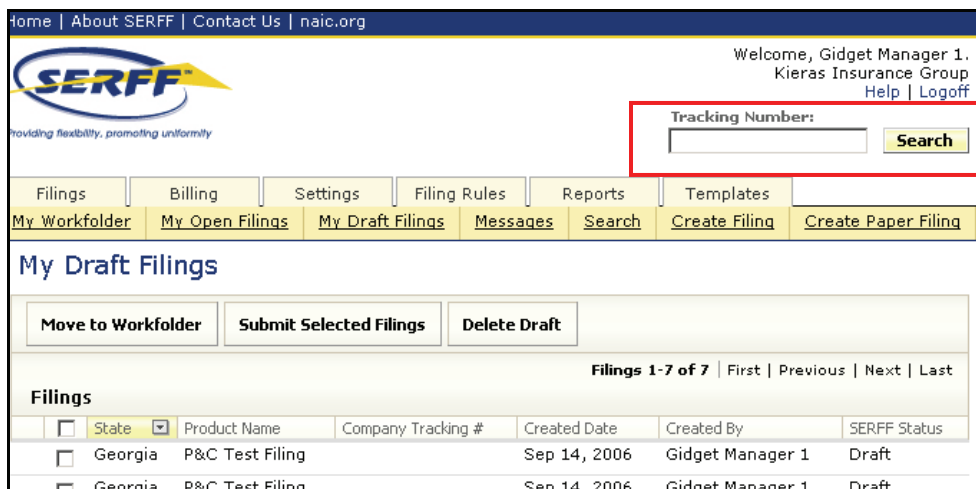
ome | About SERFF | Contact Us | naic.org

Welcome, Gidget Manager 1.
Kieras Insurance Group
Help | Logoff

SERFF
roviding flexibility, promoting uniformity

Tracking Number:
Search

Filings | Billing | Settings | Filing Rules | Reports | Templates

My Workfolder | My Open Filings | My Draft Filings | Messages | Search | Create Filing | Create Paper Filing

My Draft Filings

Move to Workfolder | Submit Selected Filings | Delete Draft

Filings 1-7 of 7 | First | Previous | Next | Last

Filings

| | State | Product Name | Company Tracking # | Created Date | Created By | SERFF Status |
|---|---|---|---|---|---|---|
| | Georgia | P&C Test Filing | | Sep 14, 2006 | Gidget Manager 1 | Draft |
| | Georgia | P&C Test Filing | | Sep 14, 2006 | Gidget Manager 1 | Draft |